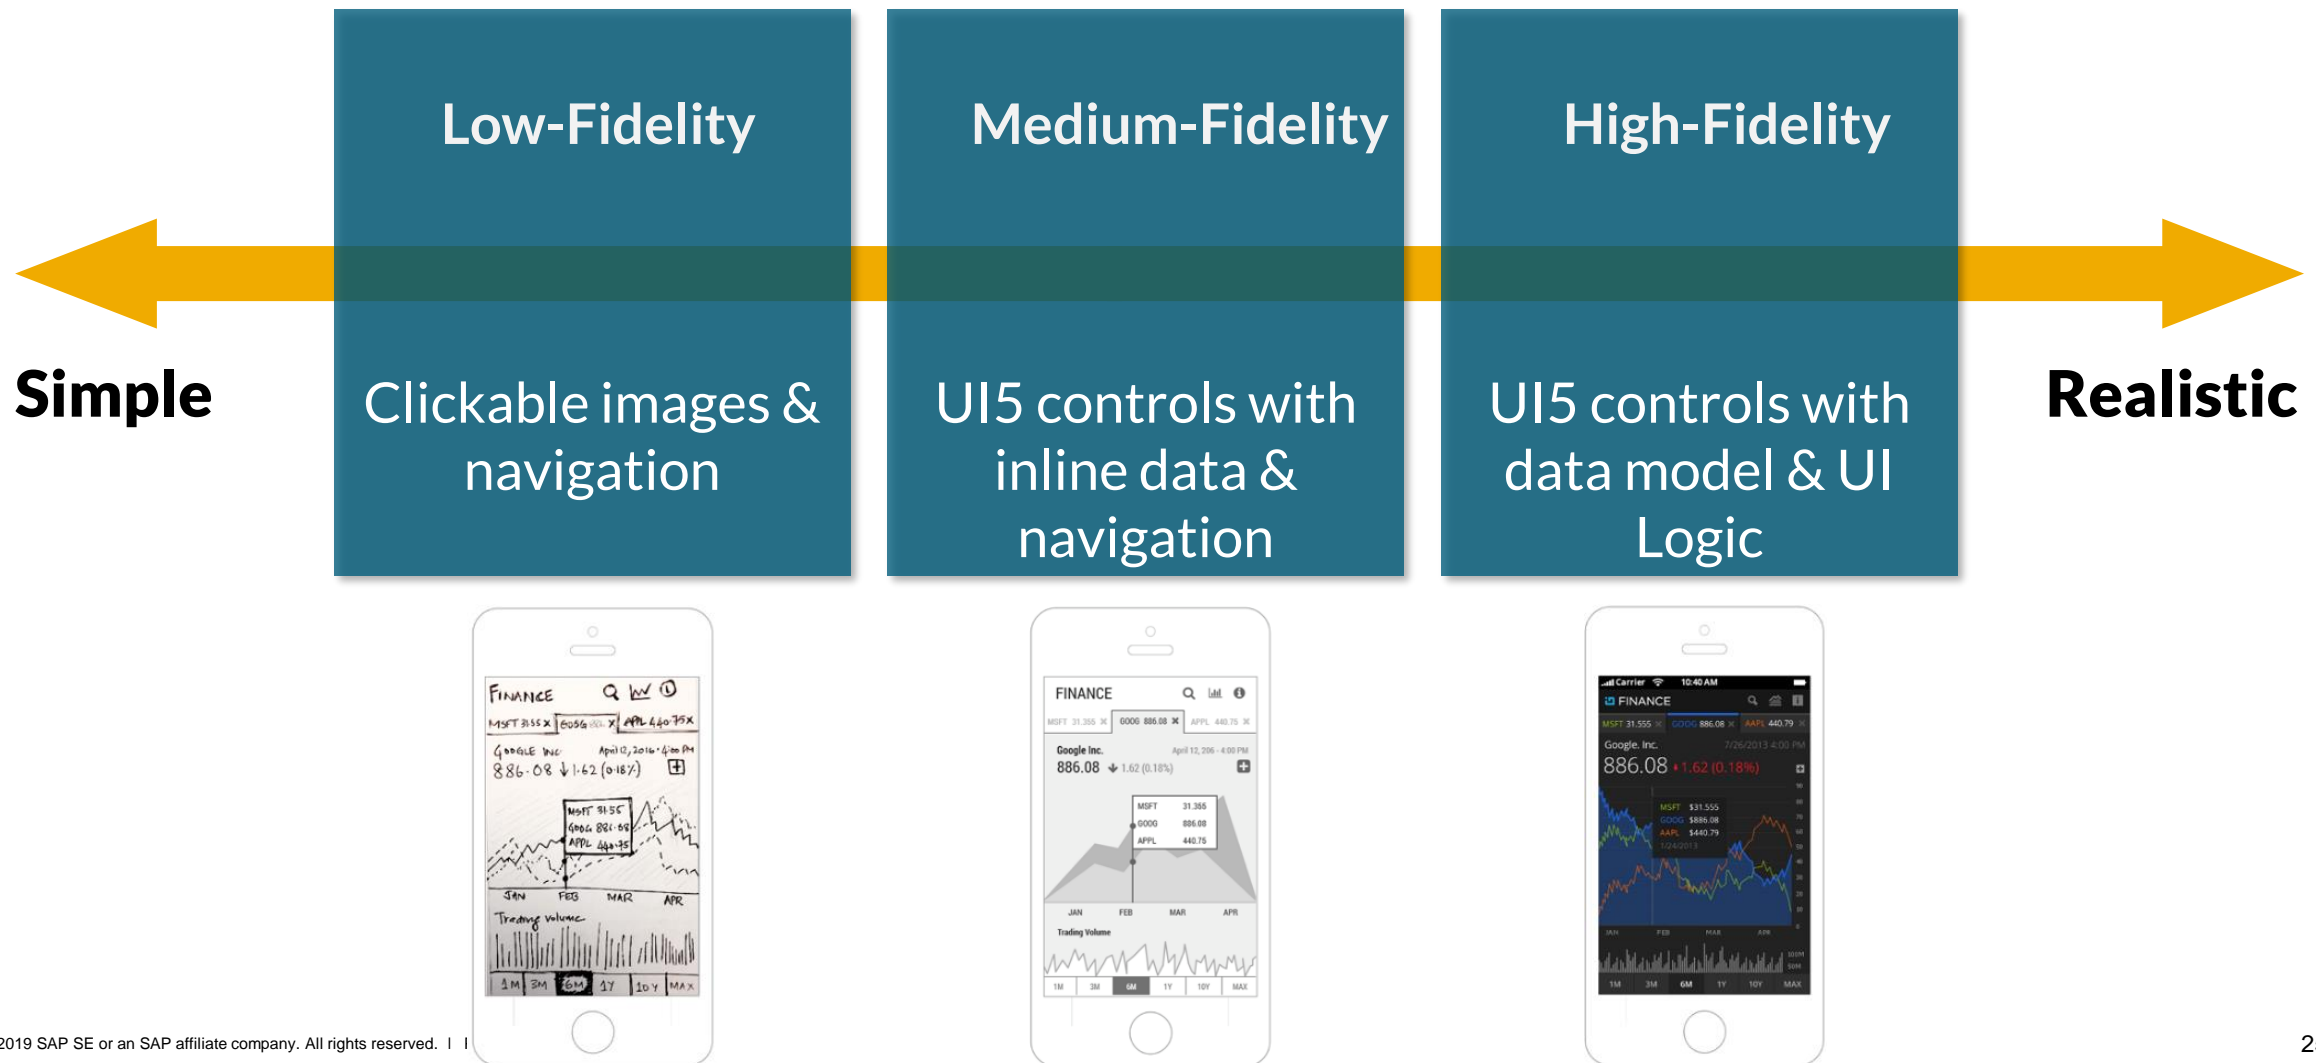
Low-Fidelity

Medium-Fidelity

High-Fidelity

Simple

Clickable images & navigation

UI5 controls with inline data & navigation

UI5 controls with data model & UI Logic

Realistic

FINANCE
MSFT 31.55 x GOOG x APL 440.75 x
GOOGLE INC April 12, 2016 4:00 PM
886.08 ↓1.62 (0.18%)
MSFT 31.55
GOOG 886.08
APPL 440.75
JAN FEB MAR APR
Trading volume
1M 3M 6M 1Y 10Y MAX

FINANCE
MSFT 31.355 GOOG 886.08 APPL 440.75
Google Inc. April 12, 206 - 4:00 PM
886.08 1.62 (0.18%)
MSFT 31.355
GOOG 886.08
APPL 440.75
JAN FEB MAR APR
Trading Volume
1M 3M 6M 1Y 10Y MAX

Carrier 10:40 AM
FINANCE
MSFT 31.555 GOOG 886.08 AAPL 440.79
Google, Inc. 7/26/2013 4:00 PM
886.08 1.62 (0.18%)
MSFT $31.555
GOOG $886.08
AAPL $440.79
1/24/2013
JAN FEB MAR APR
1M 3M 6M 1Y 10Y MAX

2019 SAP SE or an SAP affiliate company. All rights reserved. I I

2